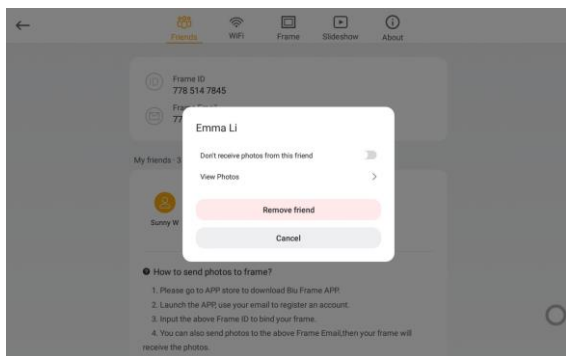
Friends
WiFi
Frame
Slideshow
About

Frame ID
778 514 7845

Fra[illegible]
77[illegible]

My friends 3

Sunny W

Emma Li

Don't receive photos from this friend

View Photos

Remove friend

Cancel

How to send photos to frame?

1. Please go to APP store to download Biu Frame APP.

2. Launch the APP, use your email to register an account.

3. Input the above Frame ID to bind your frame.

4. You can also send photos to the above Frame Email,then your frame will receive the photos.